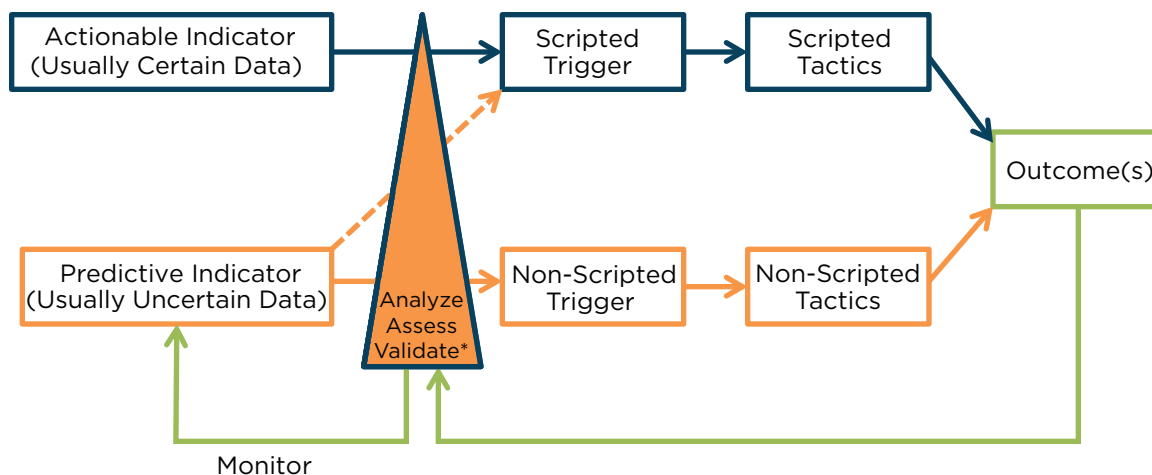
Actionable Indicator (Usually Certain Data)

Scripted Trigger

Scripted Tactics

Outcome(s)

Predictive Indicator (Usually Uncertain Data)

Analyze Assess Validate*

Non-Scripted Trigger

Non-Scripted Tactics

Monitor